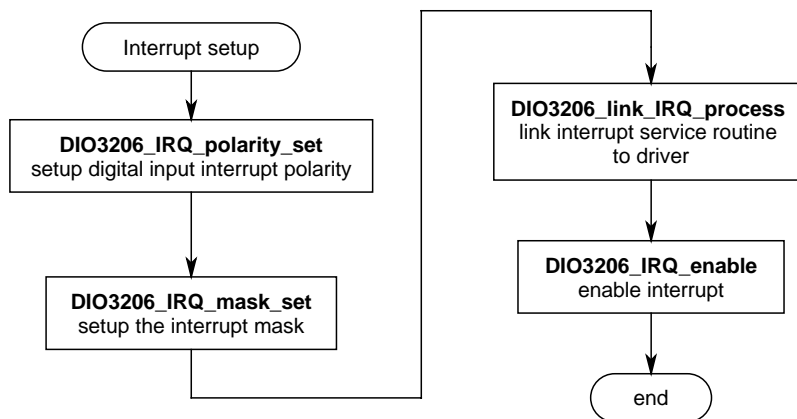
Interrupt setup

DIO3206_IRQ_polarity_set
setup digital input interrupt polarity

DIO3206_IRQ_mask_set
setup the interrupt mask

DIO3206_link_IRQ_process
link interrupt service routine to driver

DIO3206_IRQ_enable
enable interrupt

end